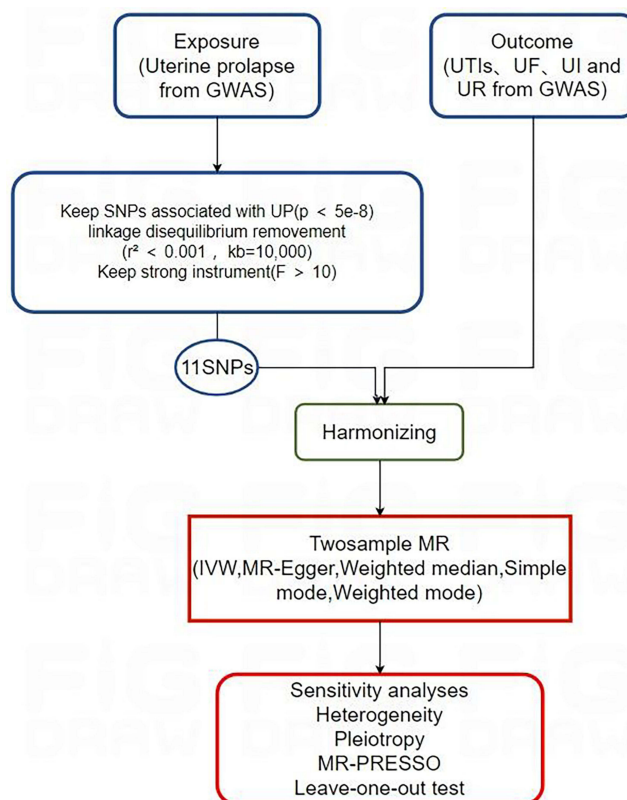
Exposure
(Uterine prolapse from GWAS)

Outcome
(UTIs、UF、UI and UR from GWAS)

Keep SNPs associated with UP(p ＜ 5e-8)
linkage disequilibrium removement
(r² ＜ 0.001 ， kb=10,000)
Keep strong instrument(F ＞ 10)

11SNPs

Harmonizing

Twosample MR
(IVW,MR-Egger,Weighted median,Simple mode,Weighted mode)

Sensitivity analyses
Heterogeneity
Pleiotropy
MR-PRESSO
Leave-one-out test